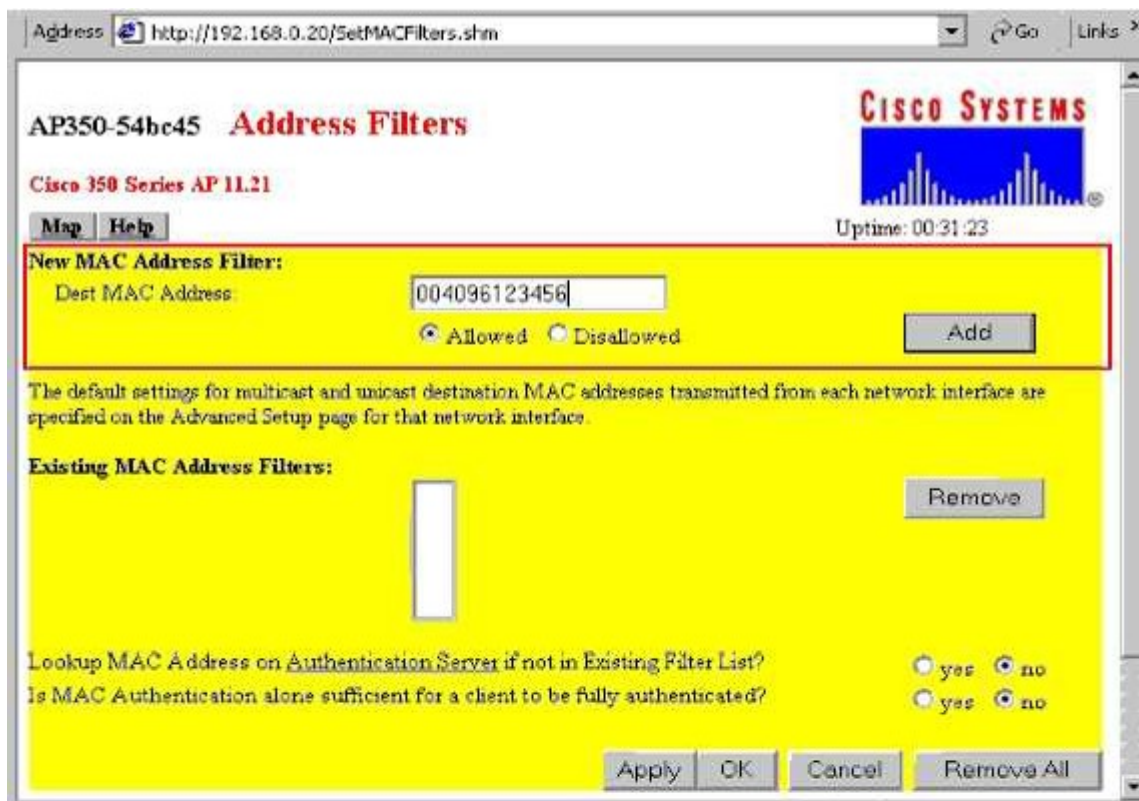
Address http://192.168.0.20/SetMACFilters.shm Go Links

AP350-54bc45 Address Filters

Cisco Systems

Cisco 350 Series AP 11.21

Map Help

Uptime: 00:31:23

New MAC Address Filter:

Dest MAC Address: 004096123456

Allowed Disallowed

Add

The default settings for multicast and unicast destination MAC addresses transmitted from each network interface are specified on the Advanced Setup page for that network interface.

Existing MAC Address Filters:

Remove

Lookup MAC Address on Authentication Server if not in Existing Filter List? yes no

Is MAC Authentication alone sufficient for a client to be fully authenticated? yes no

Apply OK Cancel Remove All